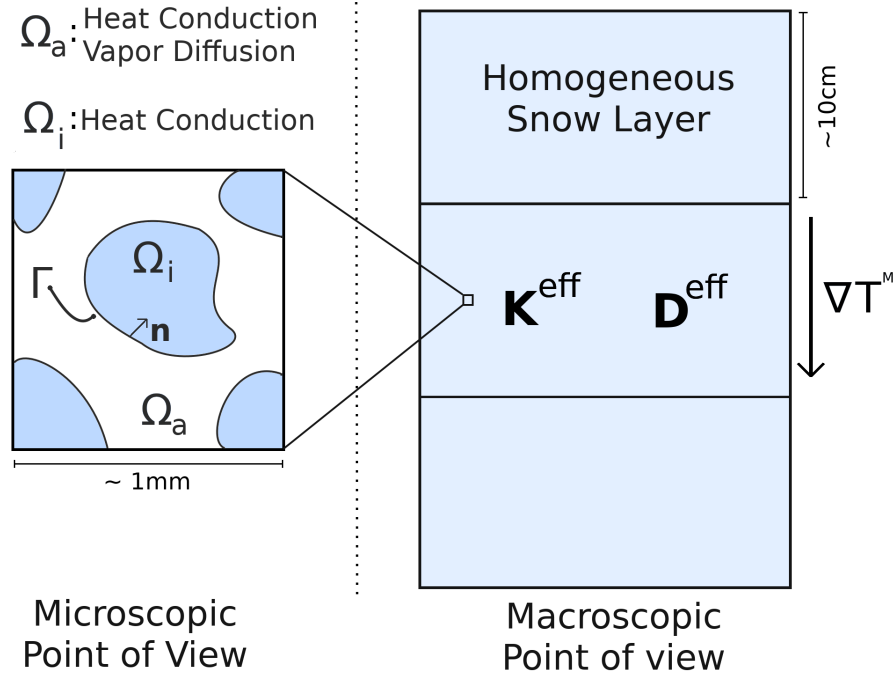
$\Omega_a$: Heat Conduction
Vapor Diffusion

$\Omega_i$: Heat Conduction

$\Gamma$

$\Omega_i$

$\mathbf{n}$

$\Omega_a$

~ 1mm

Homogeneous Snow Layer

~10cm

$\mathbf{K}^{\text{eff}}$

$\mathbf{D}^{\text{eff}}$

$\nabla T^{M}$

Microscopic Point of View

Macroscopic Point of view